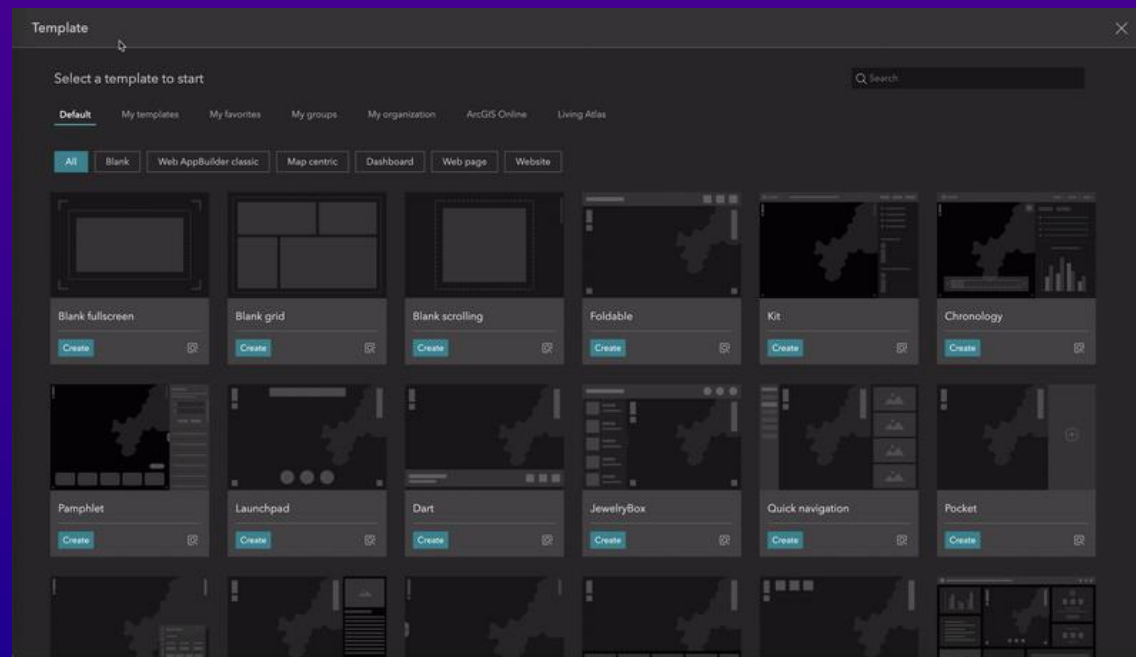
Template

Select a template to start

Search

Default My templates My favorites My groups My organization ArcGIS Online Living Atlas

All Blank Web AppBuilder classic Map centric Dashboard Web page Website

Blank fullscreen
Create

Blank grid
Create

Blank scrolling
Create

Foldable
Create

Kit
Create

Chronology
Create

Pamphlet
Create

Launchpad
Create

Dart
Create

JewelryBox
Create

Quick navigation
Create

Pocket
Create